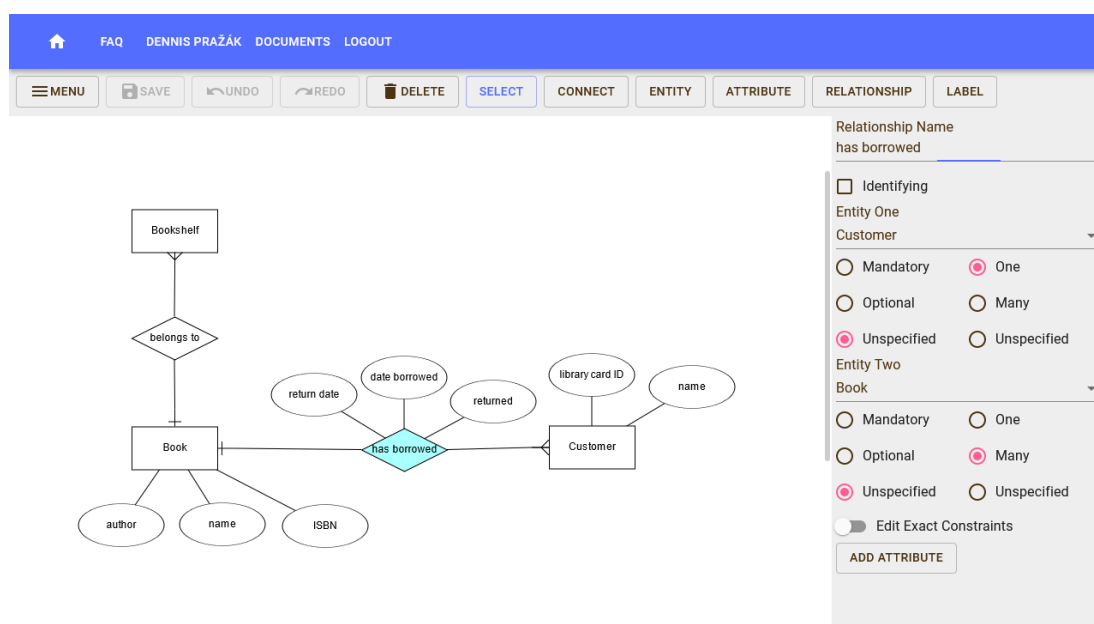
FAQ DENNIS PRAŽÁK DOCUMENTS LOGOUT

MENU SAVE UNDO REDO DELETE SELECT CONNECT ENTITY ATTRIBUTE RELATIONSHIP LABEL

Bookshelf
belongs to
return date
date borrowed
returned
library card ID
name
Book
has borrowed
Customer
author
name
ISBN

Relationship Name
has borrowed

Identifying
Entity One
Customer
Mandatory
One
Optional
Many
Unspecified
Unspecified
Entity Two
Book
Mandatory
One
Optional
Many
Unspecified
Unspecified
Edit Exact Constraints
ADD ATTRIBUTE